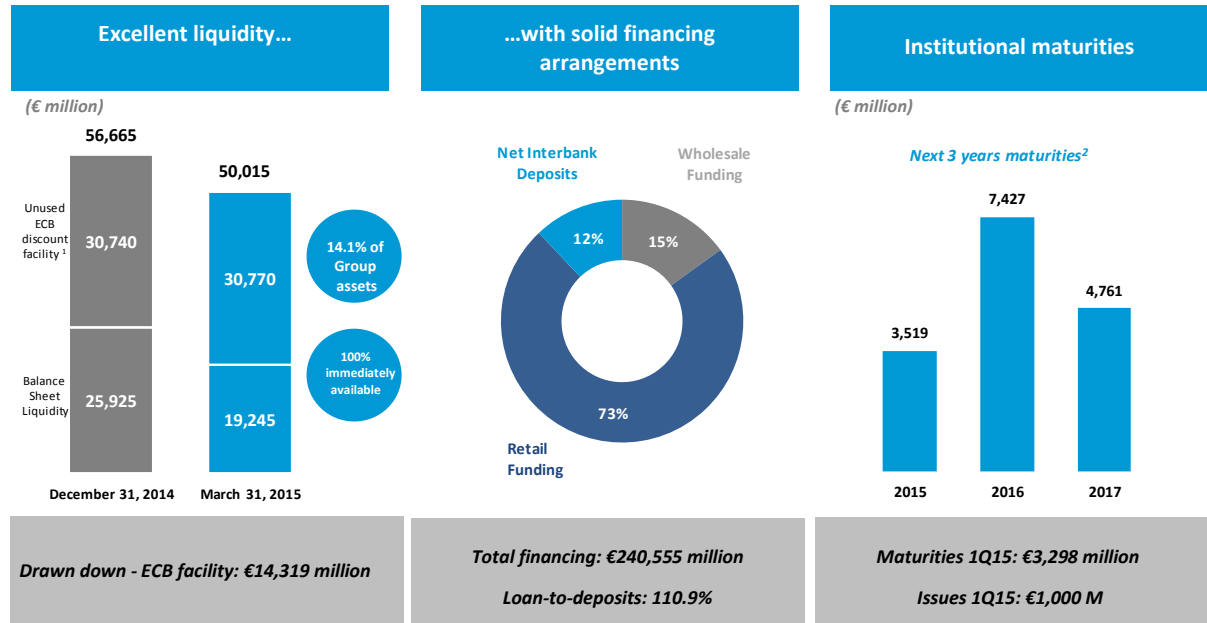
Excellent liquidity…

(€ million)

56,665

50,015

Unused ECB discount facility ¹

30,740

30,770

14.1% of Group assets

Balance Sheet Liquidity

25,925

19,245

100% immediately available

December 31, 2014

March 31, 2015

Drawn down - ECB facility: €14,319 million

…with solid financing arrangements

Net Interbank Deposits

Wholesale Funding

12%

15%

73%

Retail Funding

Total financing: €240,555 million

Loan-to-deposits: 110.9%

Institutional maturities

(€ million)

Next 3 years maturities²

7,427

4,761

3,519

2015

2016

2017

Maturities 1Q15: €3,298 million

Issues 1Q15: €1,000 M